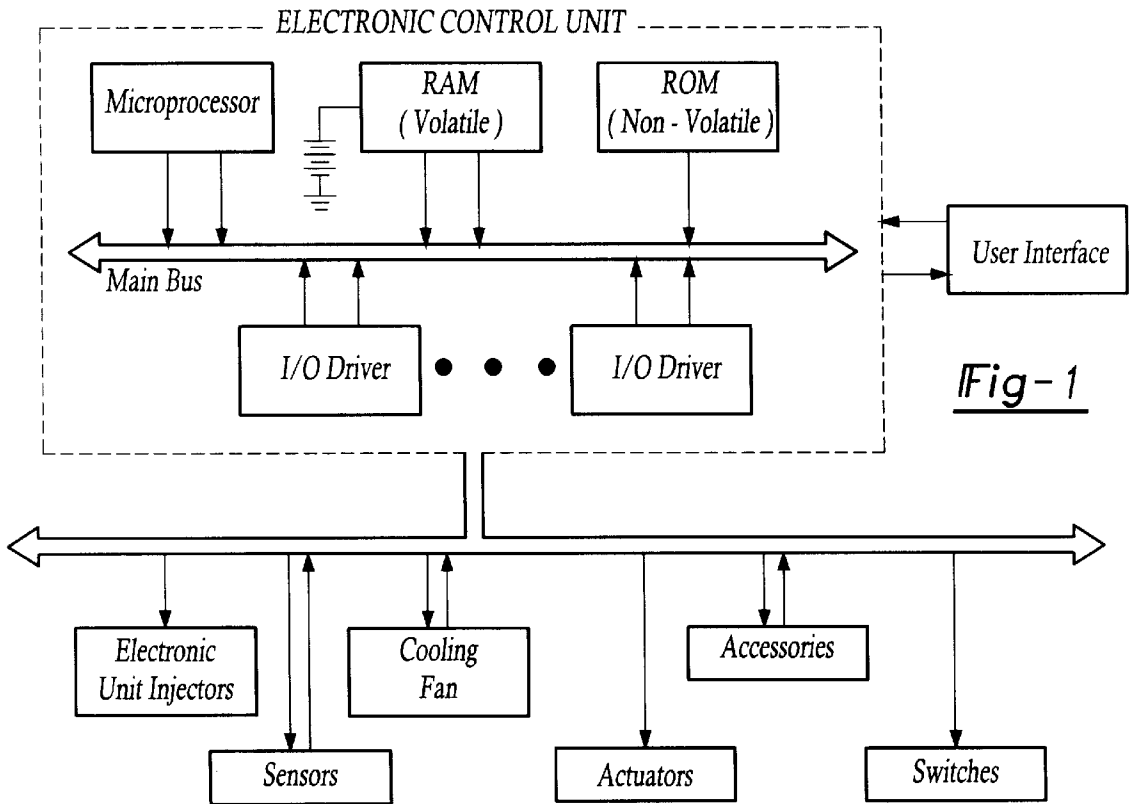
ELECTRONIC CONTROL UNIT

Microprocessor

RAM
( Volatile )

ROM
( Non - Volatile )

Main Bus

User Interface

I/O Driver

I/O Driver

Fig-1

Electronic Unit Injectors

Cooling Fan

Accessories

Sensors

Actuators

Switches